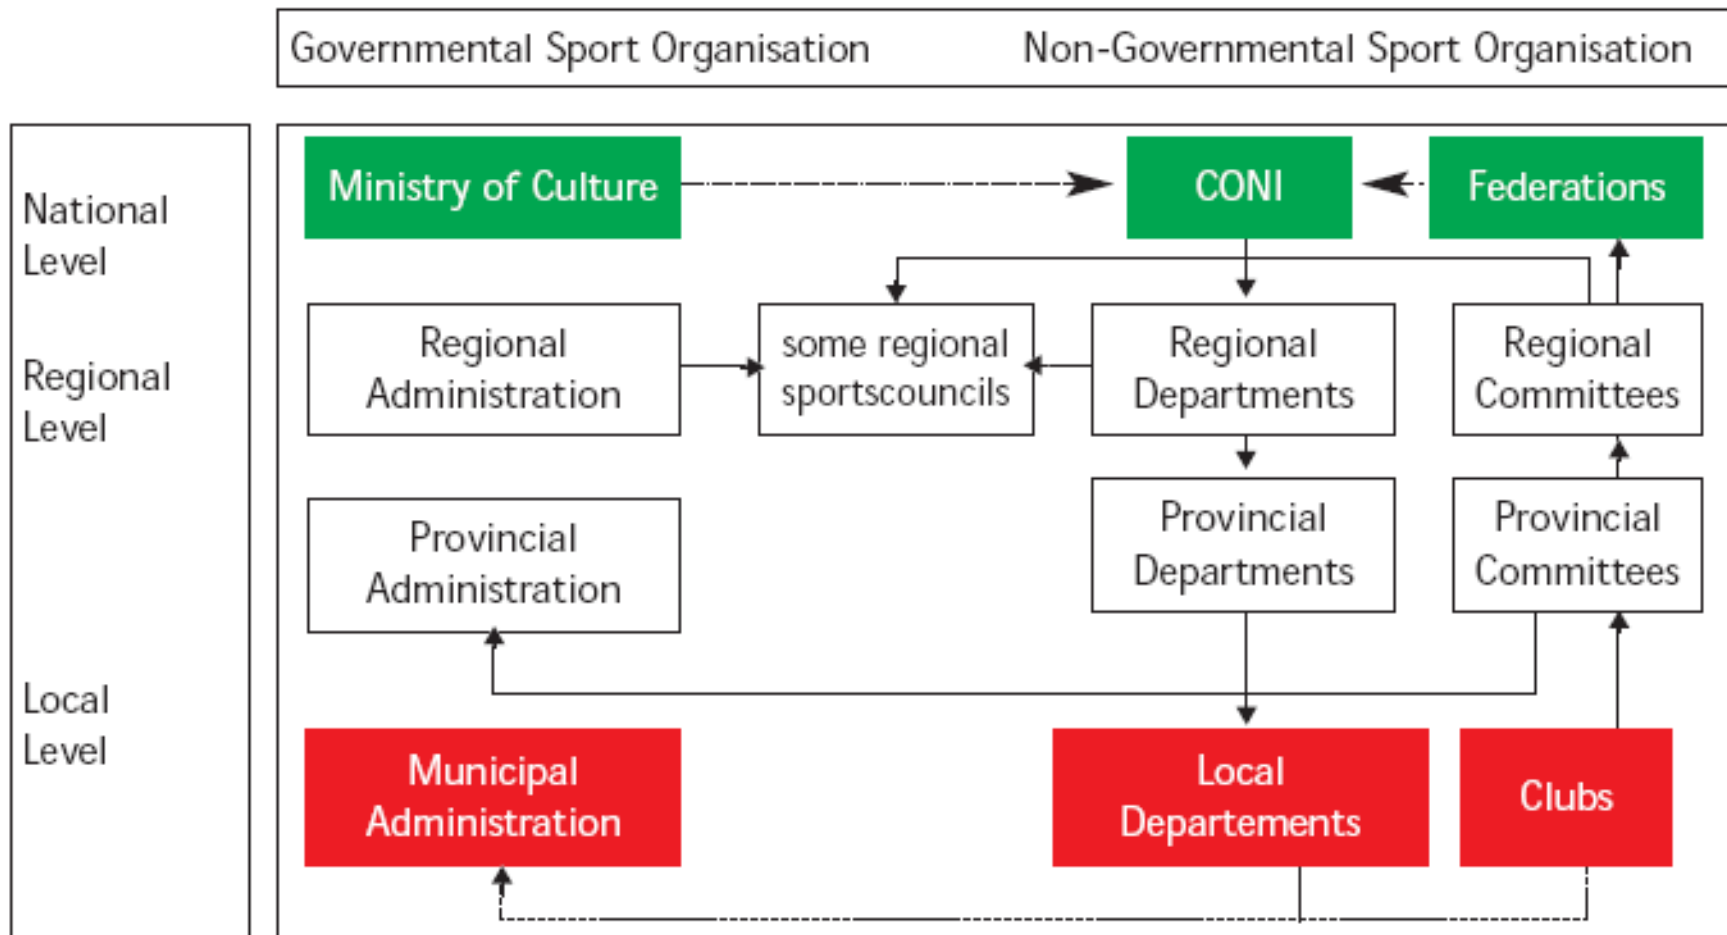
Governmental Sport Organisation

Non-Governmental Sport Organisation

National Level

Regional Level

Local Level

Ministry of Culture

CONI

Federations

Regional Administration

some regional sportscouncils

Regional Departments

Regional Committees

Provincial Administration

Provincial Departments

Provincial Committees

Municipal Administration

Local Departements

Clubs